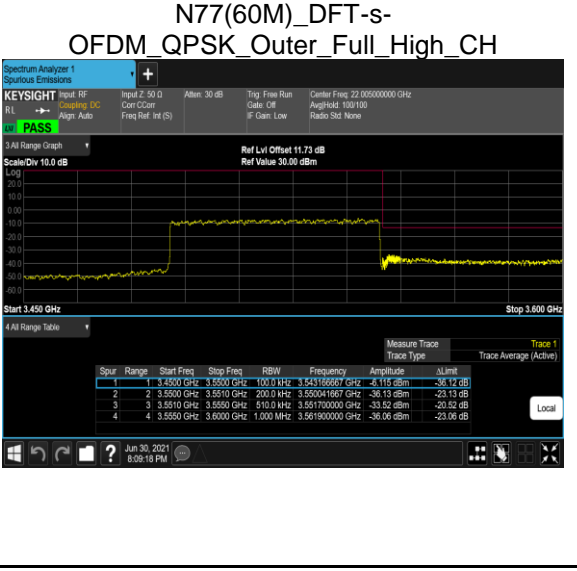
N77(60M)_DFT-s-OFDM_QPSK_Outer_Full_High_CH

Spectrum Analyzer 1
Spurious Emissions

KEYSIGHT Input: RF
Coupling: DC
Align: Auto
RL
LXI PASS
Input Z: 50 Ω
Corr CCorr
Freq Ref: Int (S)
Atten: 30 dB
Trig: Free Run
Gate: Off
IF Gain: Low
Center Freq: 22.005000000 GHz
Avg|Hold: 100/100
Radio Std: None

3 All Range Graph
Scale/Div 10.0 dB
Ref Lvl Offset 11.73 dB
Ref Value 30.00 dBm
Log
20.0
10.0
0.00
-10.0
-20.0
-30.0
-40.0
-50.0
-60.0
Start 3.450 GHz
Stop 3.600 GHz

4 All Range Table
Measure Trace Trace 1
Trace Type Trace Average (Active)

| Spur | Range | Start Freq | Stop Freq | RBW | Frequency | Amplitude | ΔLimit |
|---|---|---|---|---|---|---|---|
| 1 | 1 | 3.4500 GHz | 3.5500 GHz | 100.0 kHz | 3.543166667 GHz | -6.115 dBm | -36.12 dB |
| 2 | 2 | 3.5500 GHz | 3.5510 GHz | 200.0 kHz | 3.550041667 GHz | -36.13 dBm | -23.13 dB |
| 3 | 3 | 3.5510 GHz | 3.5550 GHz | 510.0 kHz | 3.551700000 GHz | -33.52 dBm | -20.52 dB |
| 4 | 4 | 3.5550 GHz | 3.6000 GHz | 1.000 MHz | 3.561900000 GHz | -36.06 dBm | -23.06 dB |

Local

Jun 30, 2021
8:09:18 PM